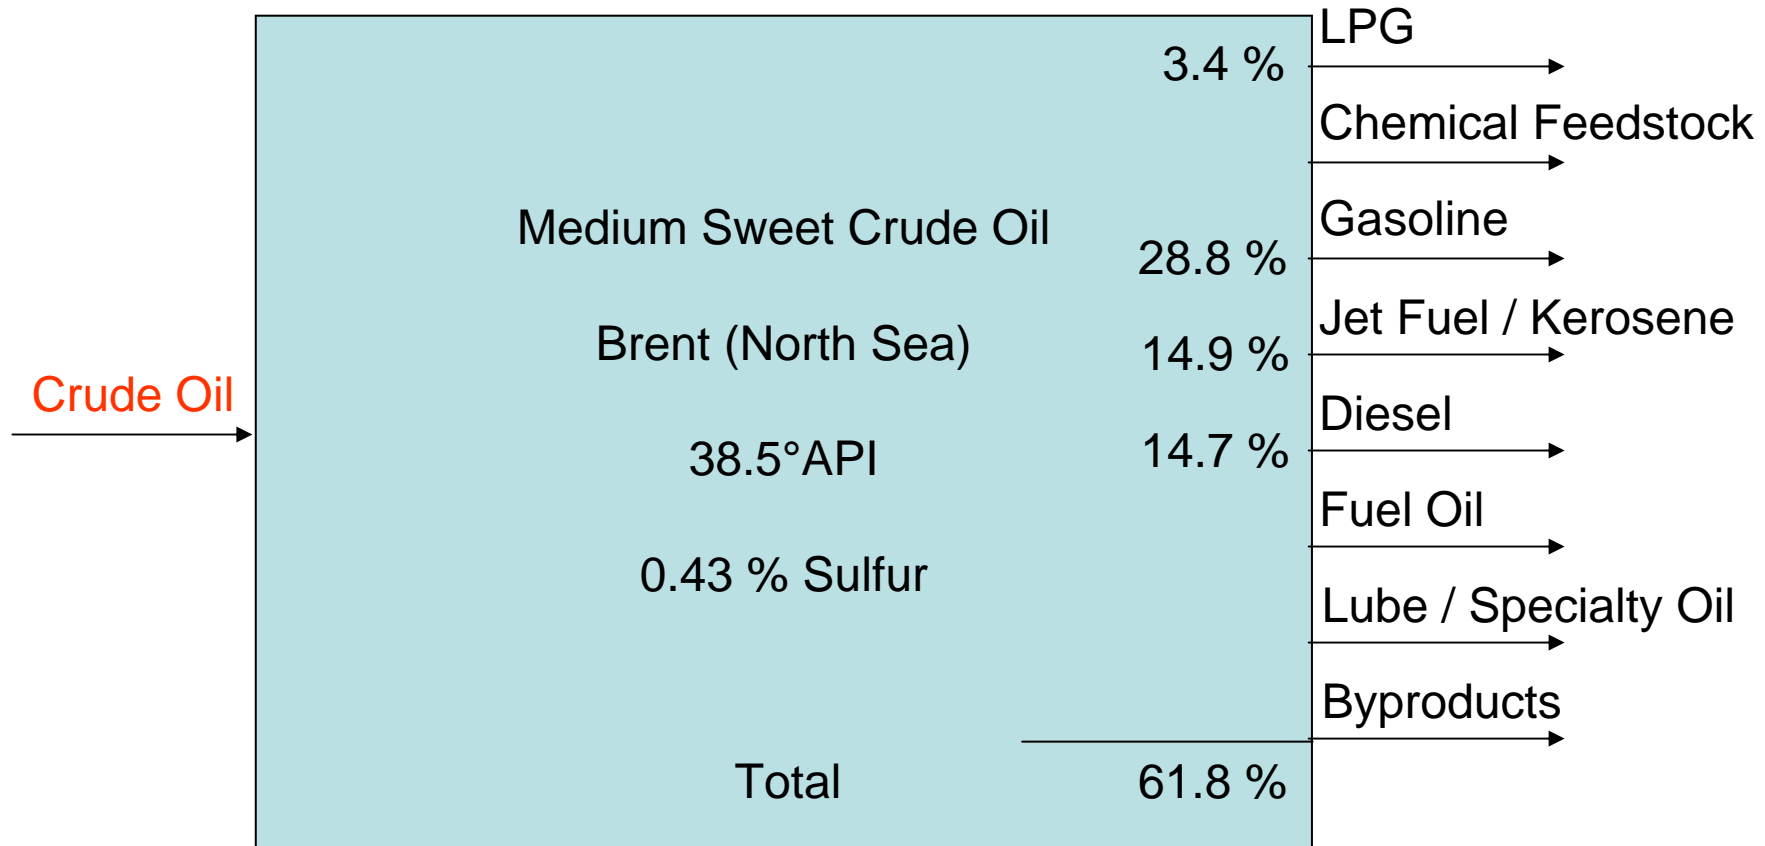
Crude Oil

Medium Sweet Crude Oil

Brent (North Sea)

38.5°API

0.43 % Sulfur

3.4 %

28.8 %

14.9 %

14.7 %

Total 61.8 %

LPG

Chemical Feedstock

Gasoline

Jet Fuel / Kerosene

Diesel

Fuel Oil

Lube / Specialty Oil

Byproducts